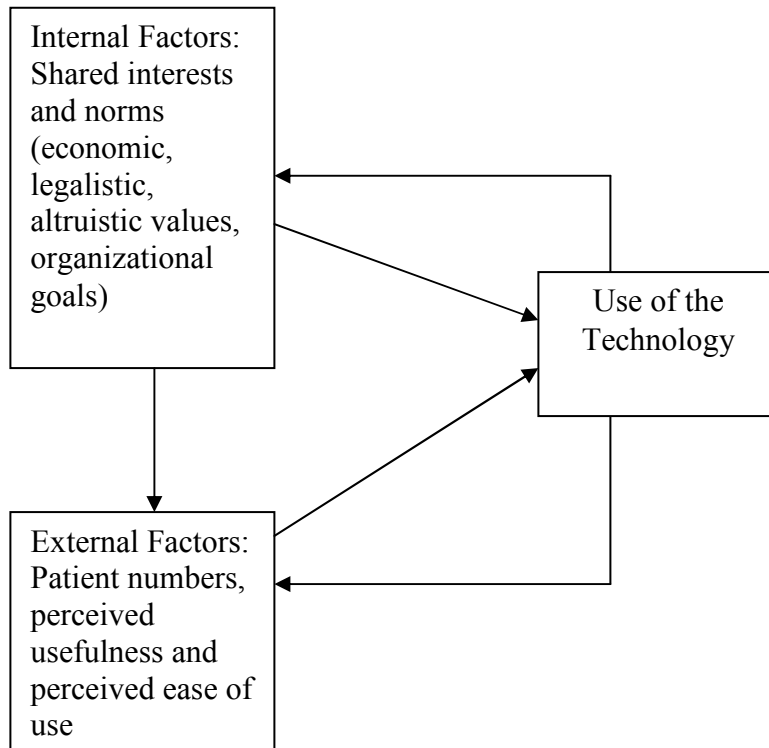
Internal Factors: Shared interests and norms (economic, legalistic, altruistic values, organizational goals)

Use of the Technology

External Factors: Patient numbers, perceived usefulness and perceived ease of use